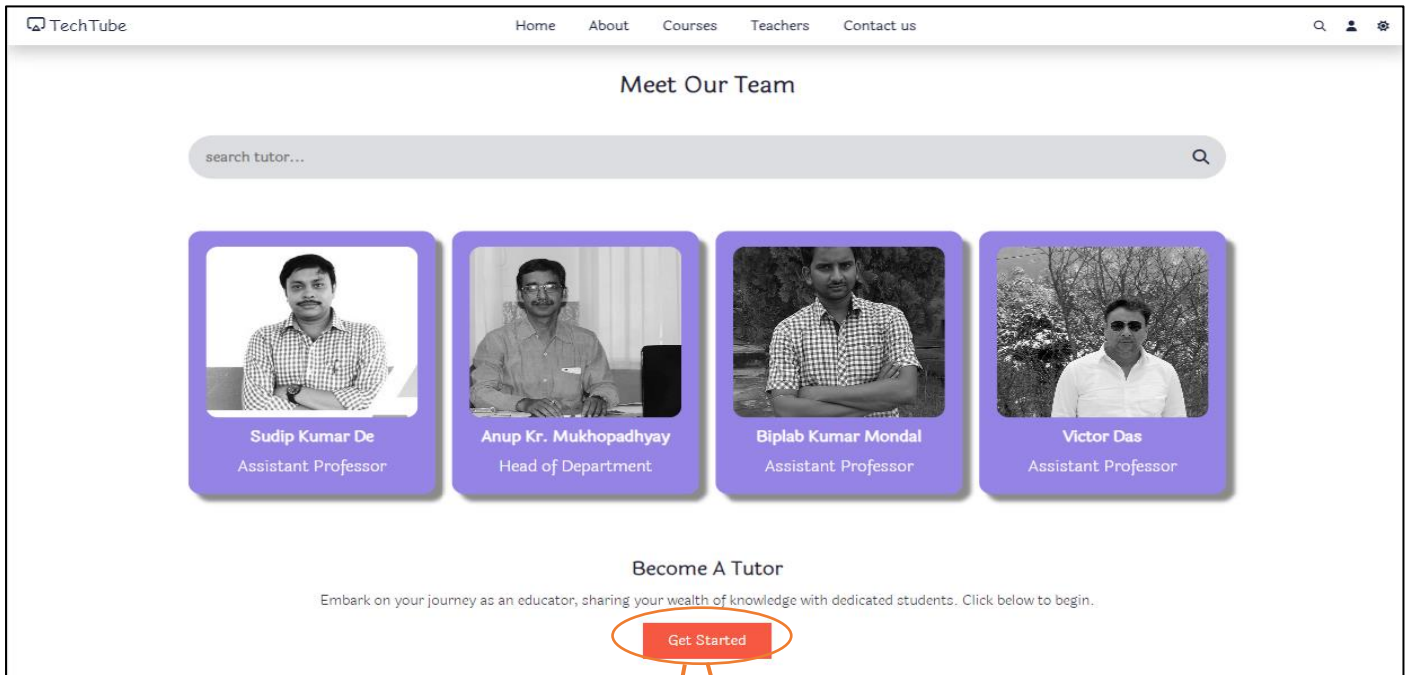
TechTube

Home About Courses Teachers Contact us

Meet Our Team

search tutor...

Sudip Kumar De
Assistant Professor

Anup Kr. Mukhopadhyay
Head of Department

Biplab Kumar Mondal
Assistant Professor

Victor Das
Assistant Professor

Become A Tutor

Embark on your journey as an educator, sharing your wealth of knowledge with dedicated students. Click below to begin.

Get Started